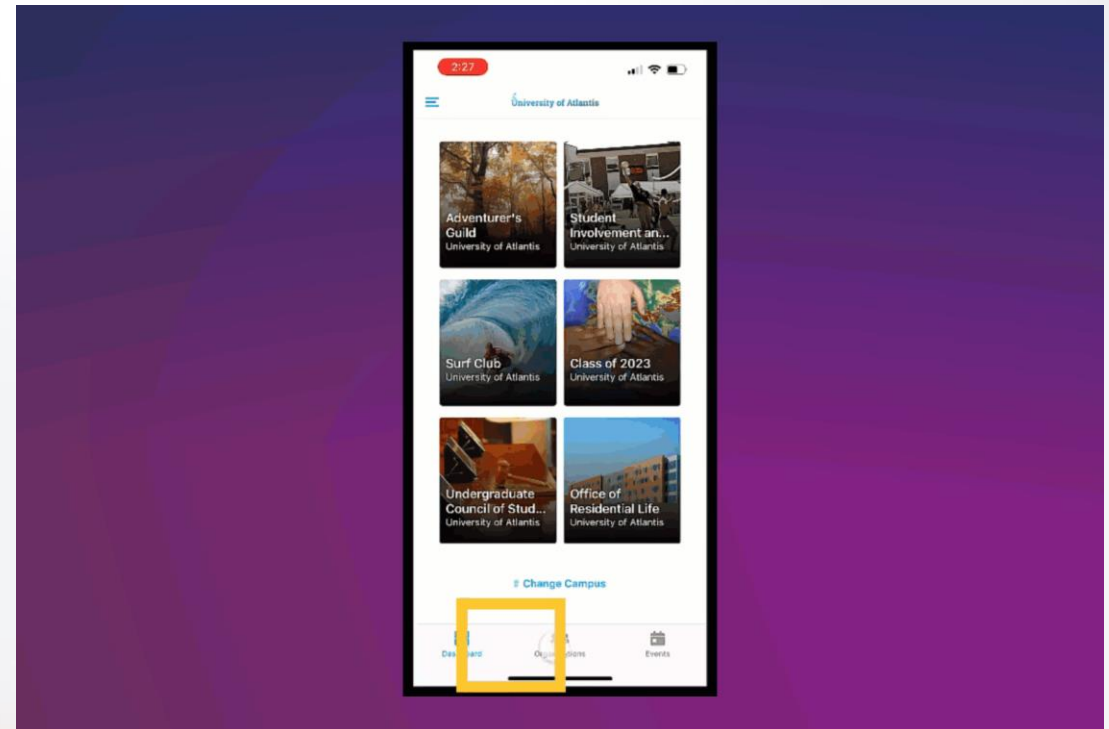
2:27

University of Atlantis

Adventurer's Guild
University of Atlantis

Student Involvement an...
University of Atlantis

Surf Club
University of Atlantis

Class of 2023
University of Atlantis

Undergraduate Council of Stud...
University of Atlantis

Office of Residential Life
University of Atlantis

⇅ Change Campus

Dashboard

Organizations

Events